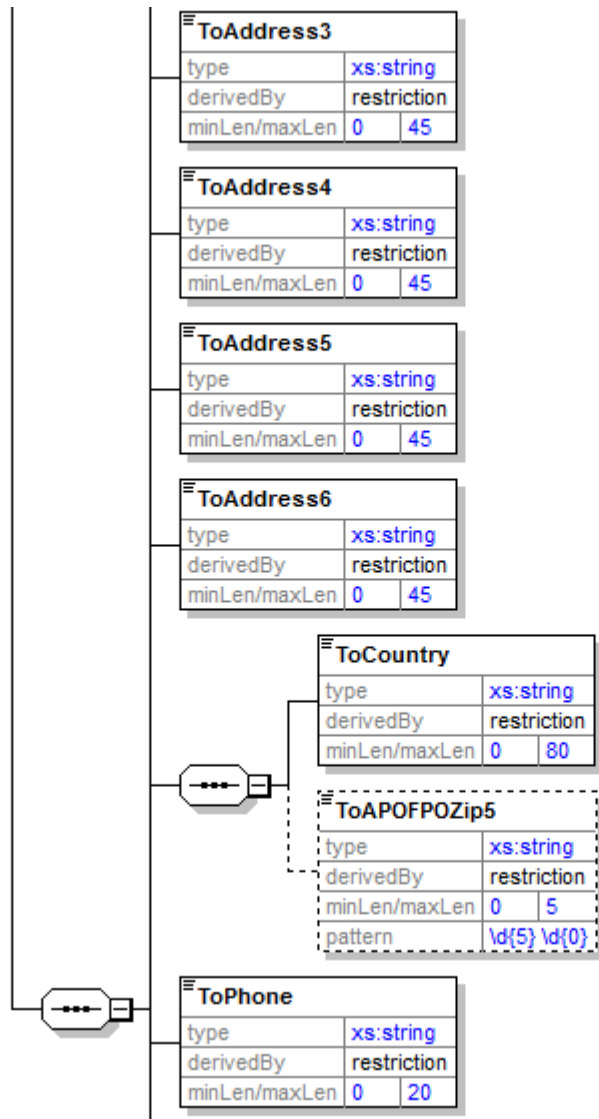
ToAddress3

| type | xs:string | |
|---|---|---|
| derivedBy | restriction | |
| minLen/maxLen | 0 | 45 |

ToAddress4

| type | xs:string | |
|---|---|---|
| derivedBy | restriction | |
| minLen/maxLen | 0 | 45 |

ToAddress5

| type | xs:string | |
|---|---|---|
| derivedBy | restriction | |
| minLen/maxLen | 0 | 45 |

ToAddress6

| type | xs:string | |
|---|---|---|
| derivedBy | restriction | |
| minLen/maxLen | 0 | 45 |

ToCountry

| type | xs:string | |
|---|---|---|
| derivedBy | restriction | |
| minLen/maxLen | 0 | 80 |

ToAPOFPOZip5

| type | xs:string | |
|---|---|---|
| derivedBy | restriction | |
| minLen/maxLen | 0 | 5 |
| pattern | \d{5} \d{0} | |

ToPhone

| type | xs:string | |
|---|---|---|
| derivedBy | restriction | |
| minLen/maxLen | 0 | 20 |